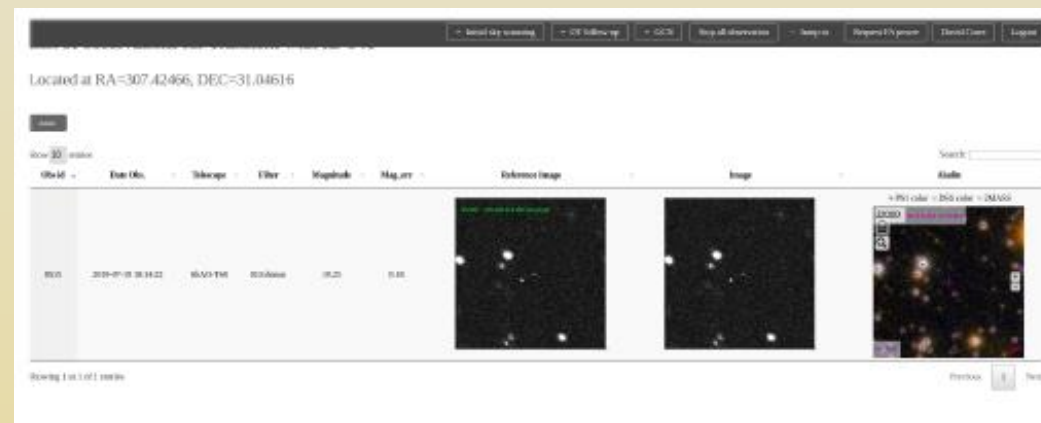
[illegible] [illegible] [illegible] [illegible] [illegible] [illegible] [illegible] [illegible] Logout

Located at RA=307.42466, DEC=31.04616

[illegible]

Show 10 entries

Search:

| Obsid | Date Obs. | Telescope | Filter | Magnitude | Mag_err | Reference Image | Image | Aladin |
|---|---|---|---|---|---|---|---|---|
| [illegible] | 2019-07-18 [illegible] | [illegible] | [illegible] | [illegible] | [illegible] | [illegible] | | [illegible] |

Showing 1 to 1 of 1 entries

Previous 1 Next